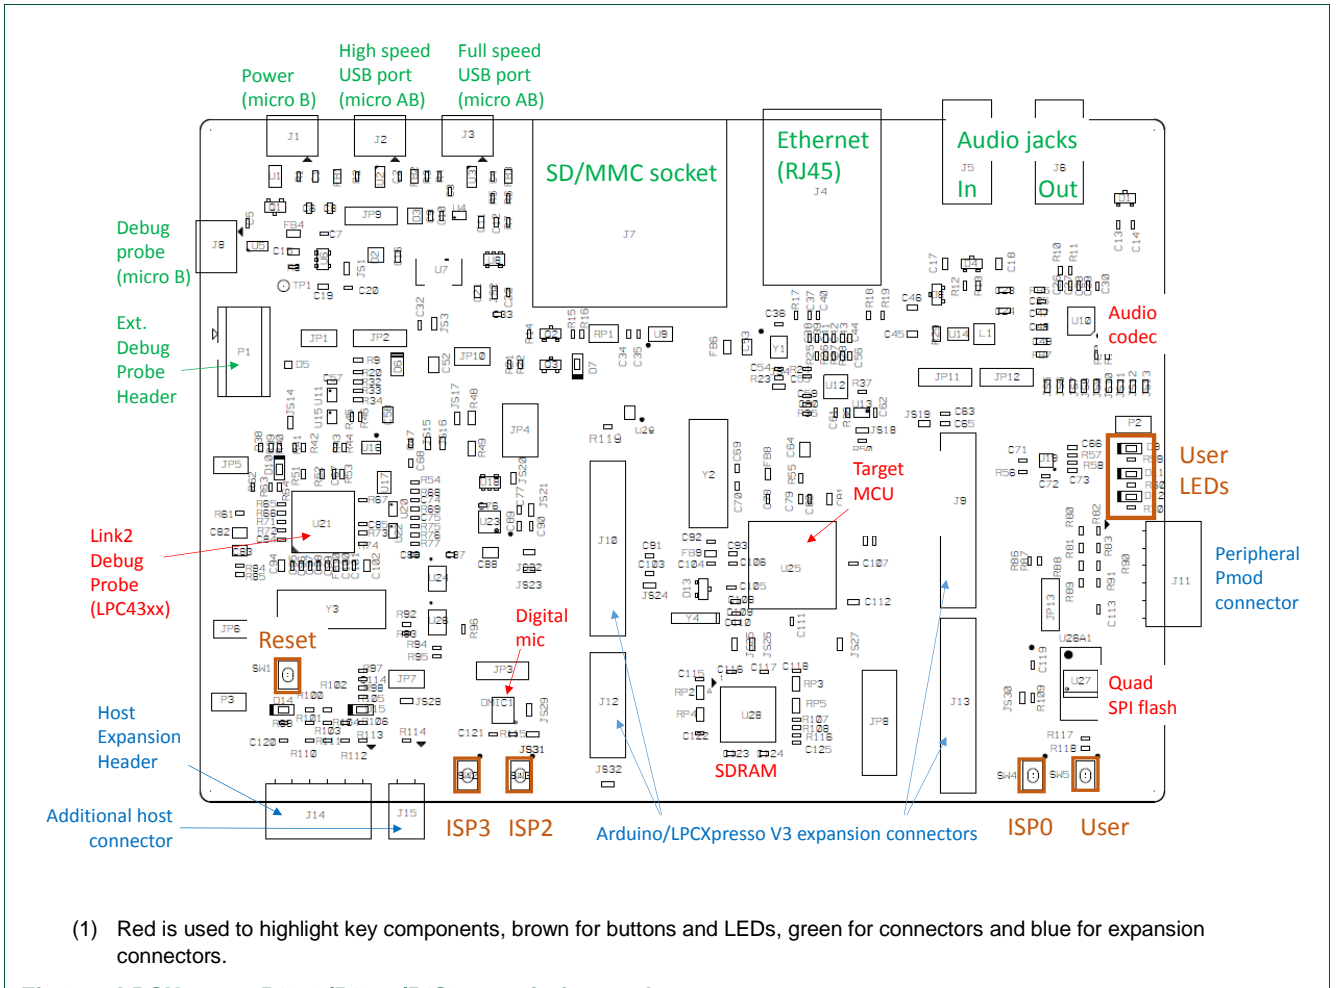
Power (micro B)

High speed USB port (micro AB)

Full speed USB port (micro AB)

SD/MMC socket

Ethernet (RJ45)

Audio jacks

In

Out

Debug probe (micro B)

Ext. Debug Probe Header

Audio codec

User LEDs

Target MCU

Link2 Debug Probe (LPC43xx)

Peripheral Pmod connector

Reset

Digital mic

Quad SPI flash

Host Expansion Header

SDRAM

Additional host connector

ISP3 ISP2

Arduino/LPCXpresso V3 expansion connectors

ISP0 User

J1 J2 J3 J7 J4 J5 J6 J8 P1 J9 J10 J11 J12 J13 J14 J15 U21 U25 U28 U27 Y2 Y3 Y4 P2 P3 JP1 JP2 JP4 JP5 JP6 JP7 JP8 JP9 JP10 JP11 JP12 JP13 SW1 SW4 SW5

(1) Red is used to highlight key components, brown for buttons and LEDs, green for connectors and blue for expansion connectors.